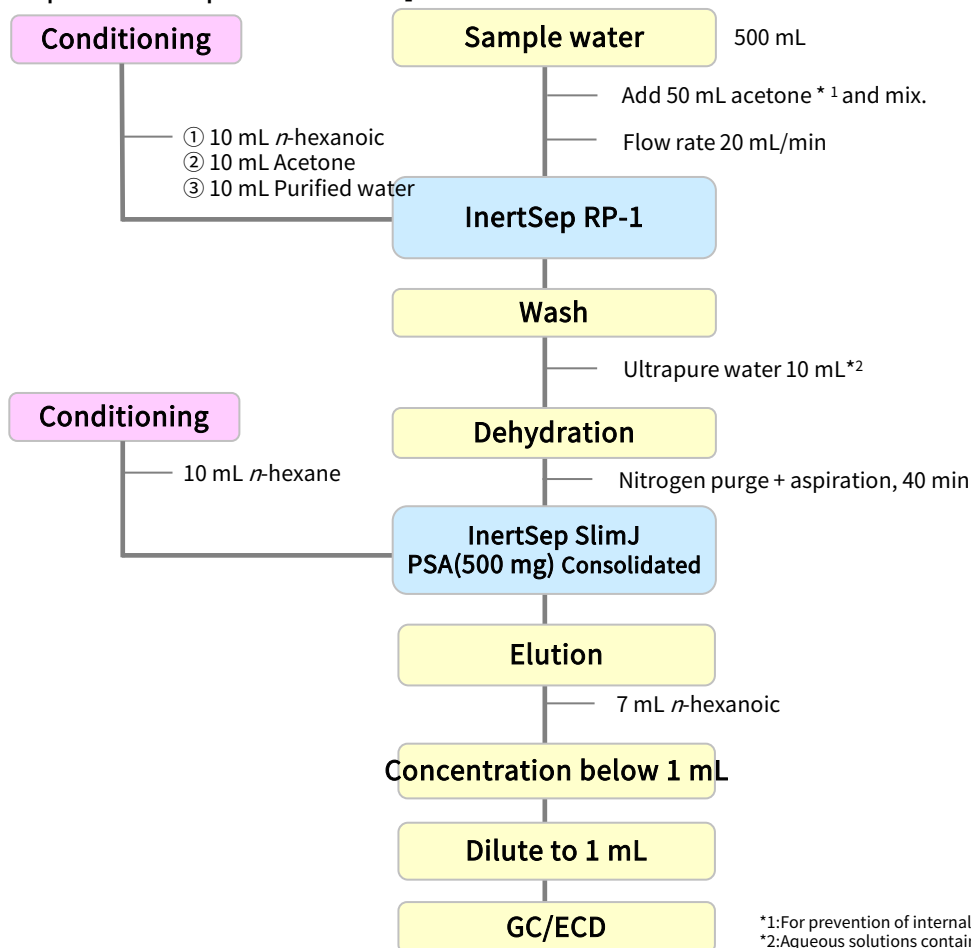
Conditioning

Sample water

500 mL

Add 50 mL acetone $^{*1}$ and mix.

Flow rate 20 mL/min

① 10 mL *n*-hexanoic
② 10 mL Acetone
③ 10 mL Purified water

InertSep RP-1

Wash

Ultrapure water 10 mL$^{*2}$

Conditioning

Dehydration

10 mL *n*-hexane

Nitrogen purge + aspiration, 40 min

InertSep SlimJ PSA(500 mg) Consolidated

Elution

7 mL *n*-hexanoic

Concentration below 1 mL

Dilute to 1 mL

GC/ECD

*1:For prevention of internal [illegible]
*2:Aqueous solutions contai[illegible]